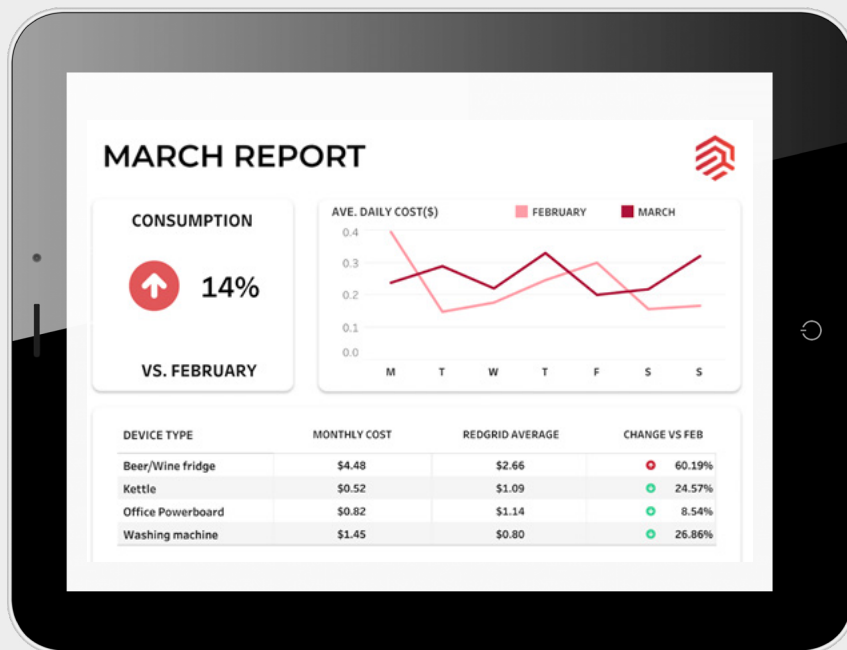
MARCH REPORT

CONSUMPTION

14%

VS. FEBRUARY

AVE. DAILY COST($)

FEBRUARY MARCH

0.4
0.3
0.2
0.1
0.0

M T W T F S S

| DEVICE TYPE | MONTHLY COST | REDGRID AVERAGE | CHANGE VS FEB |
|---|---|---|---|
| Beer/Wine fridge | \$4.48 | \$2.66 | 60.19% |
| Kettle | \$0.52 | \$1.09 | 24.57% |
| Office Powerboard | \$0.82 | \$1.14 | 8.54% |
| Washing machine | \$1.45 | \$0.80 | 26.86% |